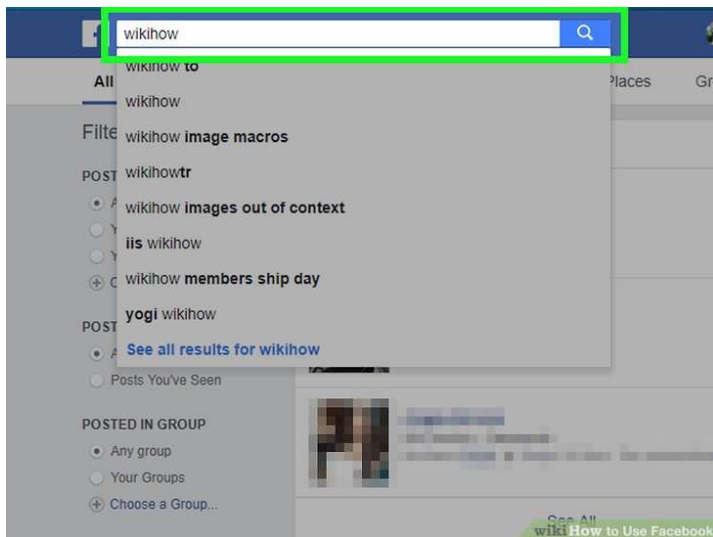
wikihow

wikihow to

wikihow

wikihow image macros

wikihowtr

wikihow images out of context

iis wikihow

wikihow members ship day

yogi wikihow

See all results for wikihow

All

Filte

POST

POST

Posts You've Seen

POSTED IN GROUP

Any group

Your Groups

Choose a Group...

Places

Gr

See All

wikiHow to Use Facebook